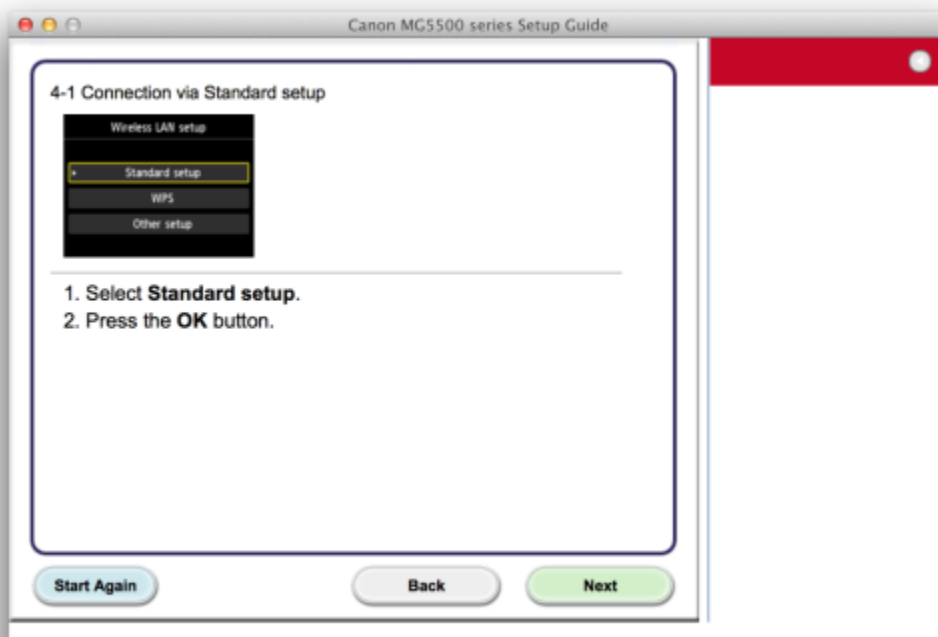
Canon MG5500 series Setup Guide

4-1 Connection via Standard setup

Wireless LAN setup

Standard setup

WPS

Other setup

1. Select **Standard setup**.
2. Press the **OK** button.

Start Again

Back

Next